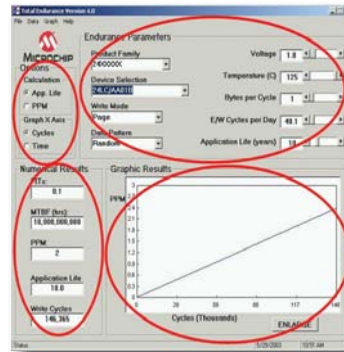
Total Endurance Version 4.0
File Data Graph Help

MICROCHIP
Options
Calculation
App. Life
PPM
Graph X Axis
Cycles
Time

Endurance Parameters
Product Family
24XXXXX
Device Selection
24LC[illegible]
Write Mode
Page
Data Pattern
Random

Voltage 1.8
Temperature (C) 125
Bytes per Cycle 1
E/W Cycles per Day 40.1
Application Life (years) 10

Numerical Results
FITs
0.1
MTBF (hrs)
10,000,000,000
PPM
2
Application Life
10.0
Write Cycles
146,365

Graphic Results
PPM
3
2
1
0
0 29 58 88 117 146
Cycles (Thousands)
ENLARGE

Status 5/29/2003 10:11 AM